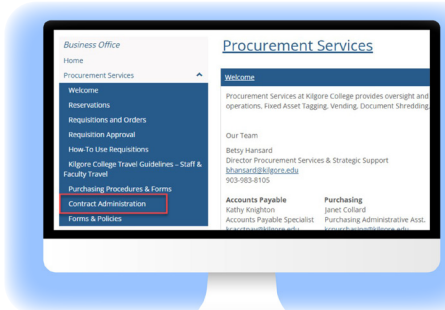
Business Office

Home

Procurement Services

Welcome

Reservations

Requisitions and Orders

Requisition Approval

How-To Use Requisitions

Kilgore College Travel Guidelines – Staff & Faculty Travel

Purchasing Procedures & Forms

Contract Administration

Forms & Policies

Procurement Services

Welcome

Procurement Services at Kilgore College provides oversight and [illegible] operations. Fixed Asset Tagging. Vending. Document Shredding.

Our Team

Betsy Hansard
Director Procurement Services & Strategic Support
bhansard@kilgore.edu
903-983-8105

Accounts Payable
Kathy Knighton
Accounts Payable Specialist
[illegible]

Purchasing
Janet Collard
Purchasing Administrative Asst.
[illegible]